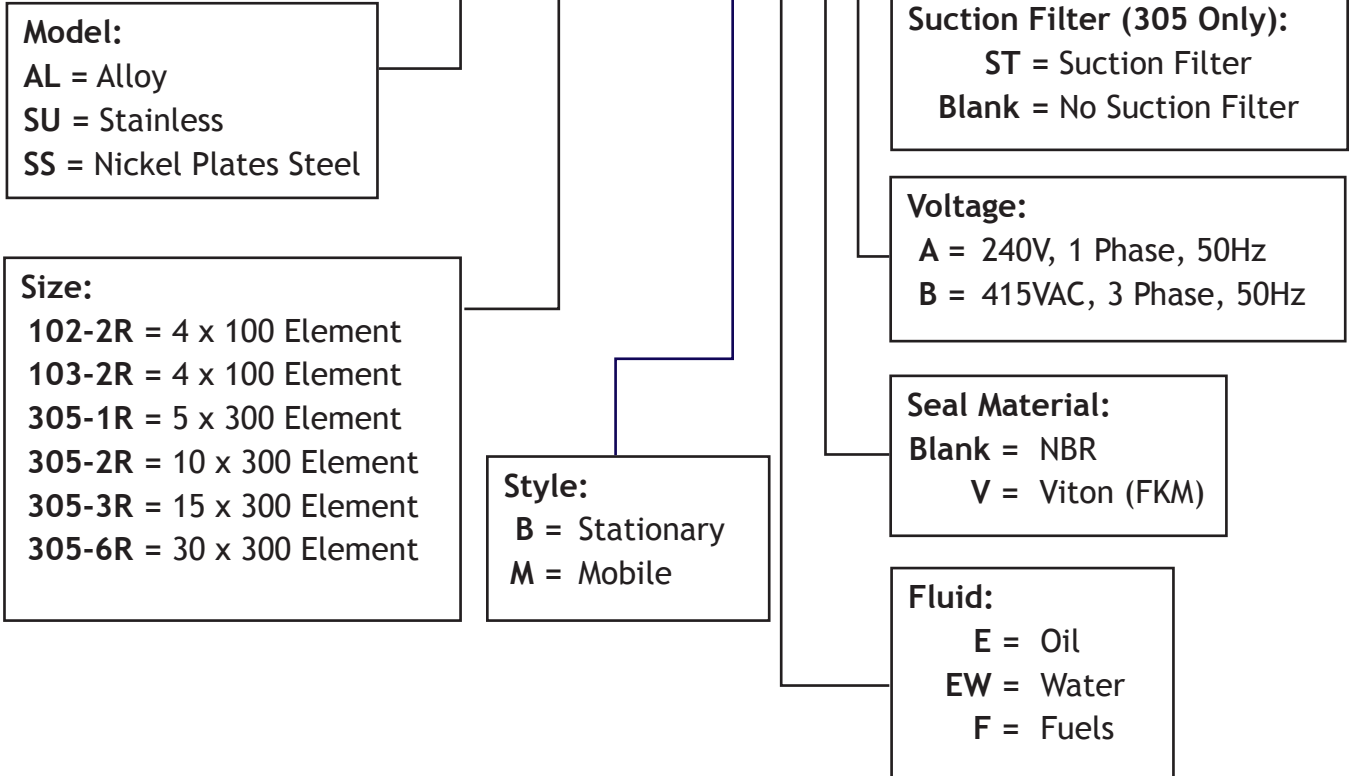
Model:
AL = Alloy
SU = Stainless
SS = Nickel Plates Steel

Size:
102-2R = 4 x 100 Element
103-2R = 4 x 100 Element
305-1R = 5 x 300 Element
305-2R = 10 x 300 Element
305-3R = 15 x 300 Element
305-6R = 30 x 300 Element

Style:
B = Stationary
M = Mobile

Suction Filter (305 Only):
ST = Suction Filter
Blank = No Suction Filter

Voltage:
A = 240V, 1 Phase, 50Hz
B = 415VAC, 3 Phase, 50Hz

Seal Material:
Blank = NBR
V = Viton (FKM)

Fluid:
E = Oil
EW = Water
F = Fuels